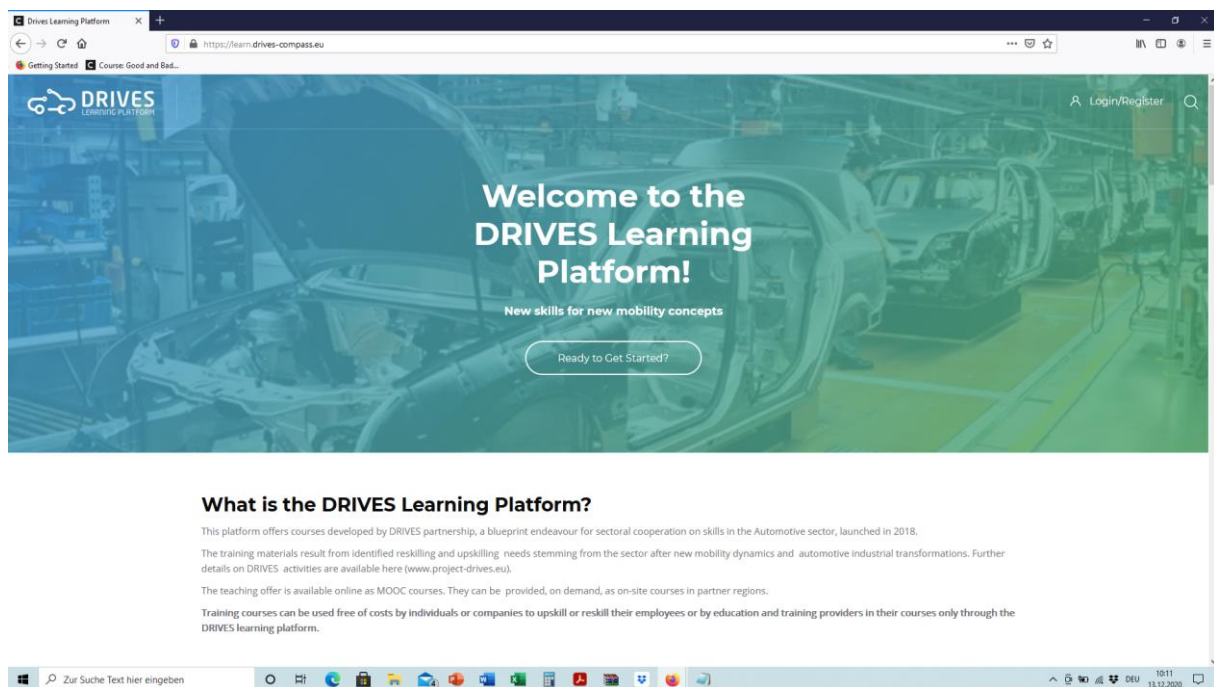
Drives Learning Platform

https://learn.drives-compass.eu

Getting Started
Course: Good and Bad...

DRIVES
LEARNING PLATFORM

Login/Register

Welcome to the DRIVES Learning Platform!

New skills for new mobility concepts

Ready to Get Started?

What is the DRIVES Learning Platform?

This platform offers courses developed by DRIVES partnership, a blueprint endeavour for sectoral cooperation on skills in the Automotive sector, launched in 2018.

The training materials result from identified reskilling and upskilling needs stemming from the sector after new mobility dynamics and automotive industrial transformations. Further details on DRIVES activities are available here (www.project-drives.eu).

The teaching offer is available online as MOOC courses. They can be provided, on demand, as on-site courses in partner regions.

Training courses can be used free of costs by individuals or companies to upskill or reskill their employees or by education and training providers in their courses only through the DRIVES learning platform.

Zur Suche Text hier eingeben

DEU 10:11 13.12.2020